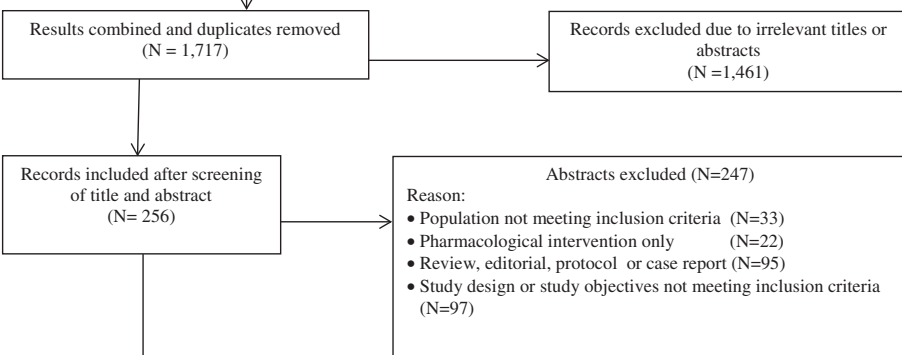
Results combined and duplicates removed (N = 1,717)

Records excluded due to irrelevant titles or abstracts (N =1,461)

Records included after screening of title and abstract (N= 256)

Abstracts excluded (N=247)
Reason:
• Population not meeting inclusion criteria (N=33)
• Pharmacological intervention only (N=22)
• Review, editorial, protocol or case report (N=95)
• Study design or study objectives not meeting inclusion criteria (N=97)